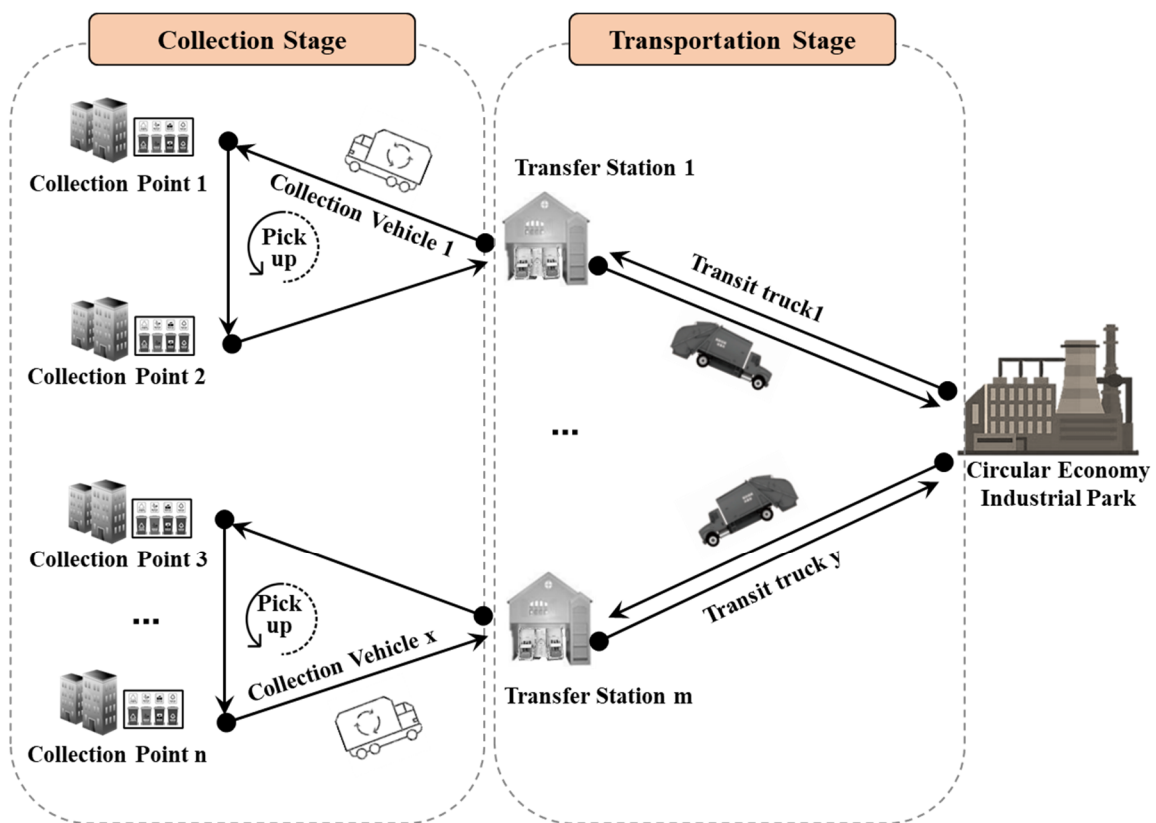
Collection Stage

Transportation Stage

Collection Point 1

Collection Vehicle 1

Pick up

Collection Point 2

Transfer Station 1

Transit truck1

...

Circular Economy Industrial Park

Collection Point 3

Pick up

...

Collection Vehicle x

Collection Point n

Transit truck y

Transfer Station m